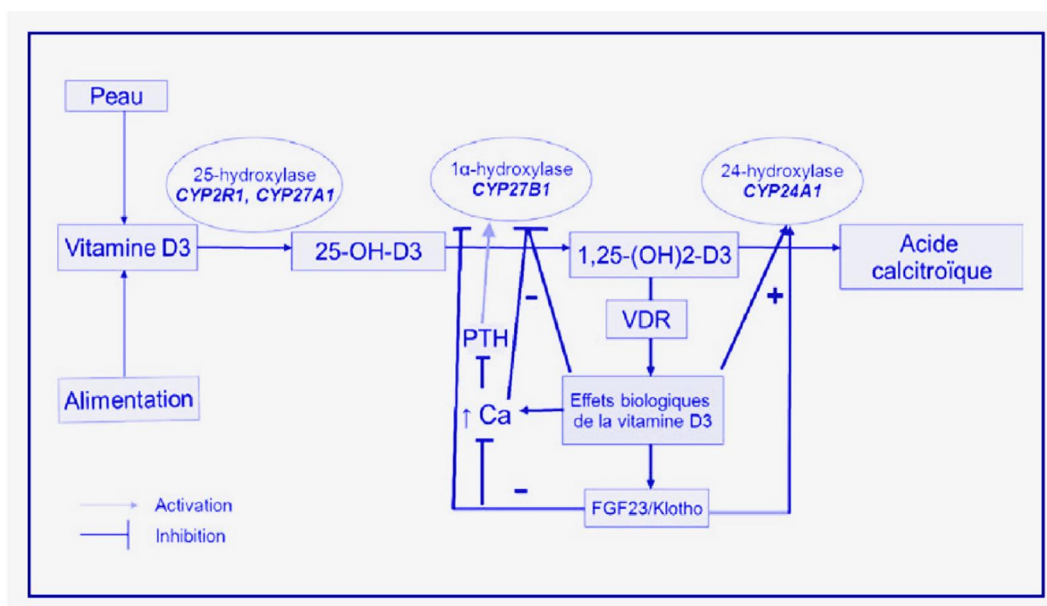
Peau

25-hydroxylase
*CYP2R1, CYP27A1*

1α-hydroxylase
*CYP27B1*

24-hydroxylase
*CYP24A1*

Vitamine D3

25-OH-D3

1,25-(OH)2-D3

Acide calcitroïque

-

+

VDR

PTH

↑ Ca

Effets biologiques de la vitamine D3

-

FGF23/Klotho

Alimentation

Activation

Inhibition